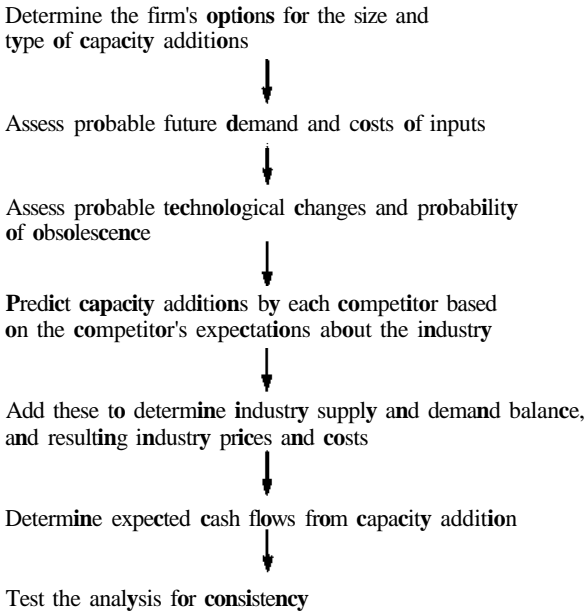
Determine the firm's options for the size and type of capacity additions

Assess probable future demand and costs of inputs

Assess probable technological changes and probability of obsolescence

Predict capacity additions by each competitor based on the competitor's expectations about the industry

Add these to determine industry supply and demand balance, and resulting industry prices and costs

Determine expected cash flows from capacity addition

Test the analysis for consistency